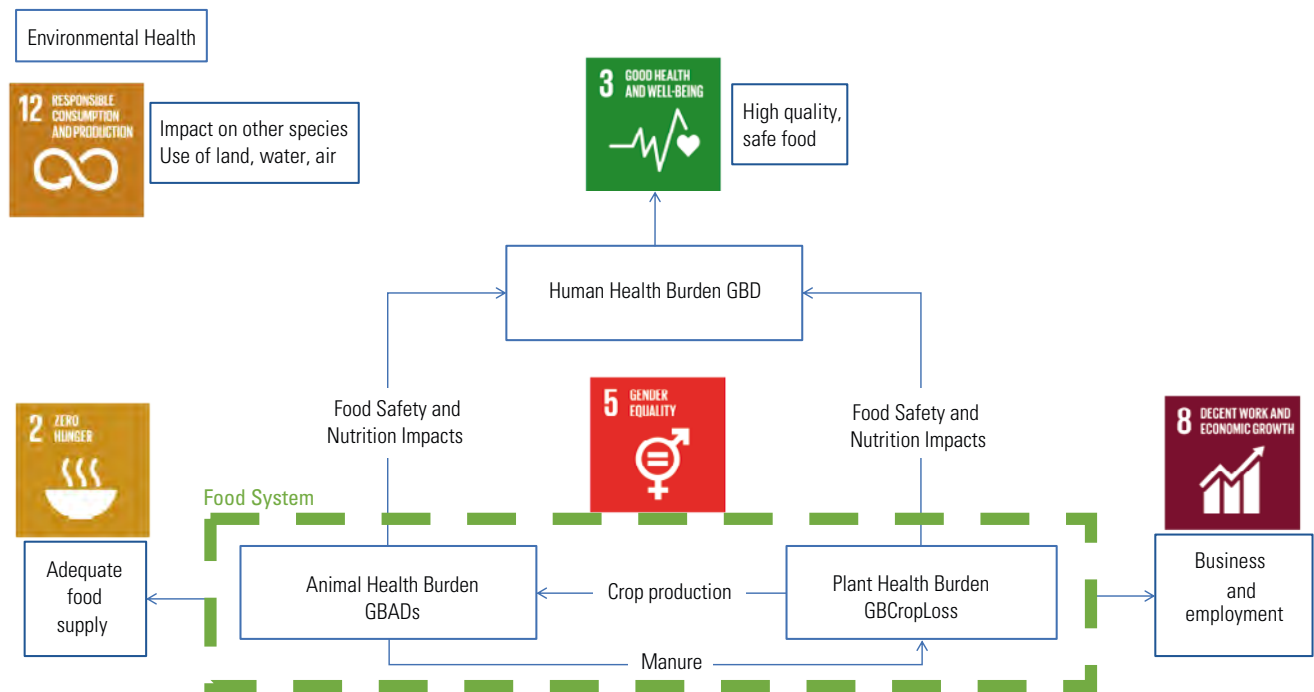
Environmental Health

12 RESPONSIBLE CONSUMPTION AND PRODUCTION

Impact on other species
Use of land, water, air

3 GOOD HEALTH AND WELL-BEING

High quality, safe food

Human Health Burden GBD

Food Safety and Nutrition Impacts

5 GENDER EQUALITY

Food Safety and Nutrition Impacts

2 ZERO HUNGER

8 DECENT WORK AND ECONOMIC GROWTH

Food System

Adequate food supply

Animal Health Burden GBADs

Crop production

Plant Health Burden GBCropLoss

Business and employment

Manure